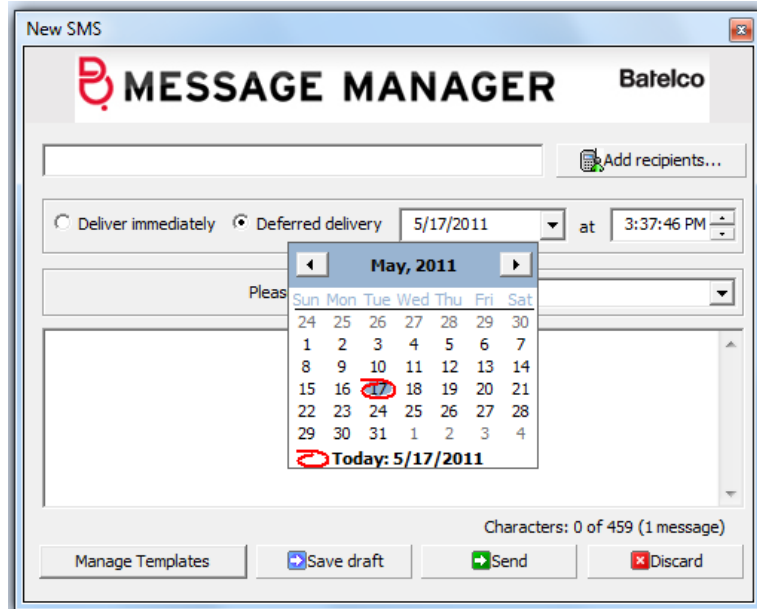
New SMS

MESSAGE MANAGER

Batelco

Add recipients...

Deliver immediately

Deferred delivery

5/17/2011

at

3:37:46 PM

Pleas

May, 2011

| Sun | Mon | Tue | Wed | Thu | Fri | Sat |
|---|---|---|---|---|---|---|
| 24 | 25 | 26 | 27 | 28 | 29 | 30 |
| 1 | 2 | 3 | 4 | 5 | 6 | 7 |
| 8 | 9 | 10 | 11 | 12 | 13 | 14 |
| 15 | 16 | 17 | 18 | 19 | 20 | 21 |
| 22 | 23 | 24 | 25 | 26 | 27 | 28 |
| 29 | 30 | 31 | 1 | 2 | 3 | 4 |

Today: 5/17/2011

Characters: 0 of 459 (1 message)

Manage Templates

Save draft

Send

Discard